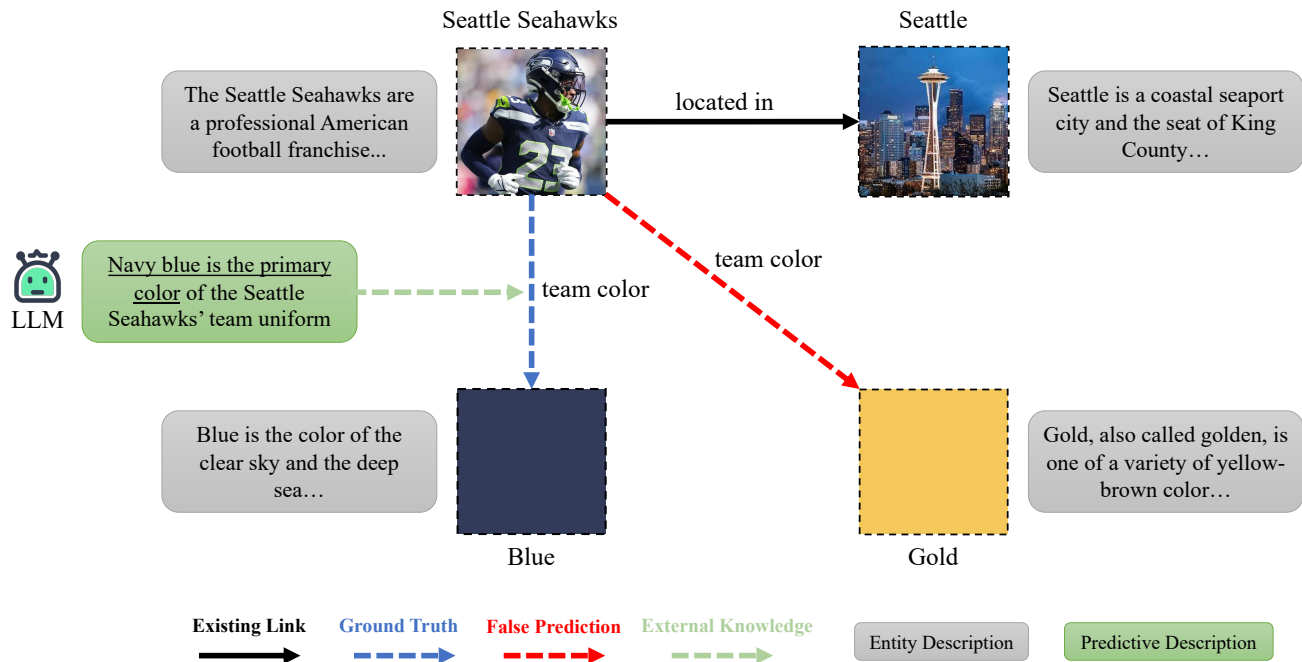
Seattle Seahawks

Seattle

The Seattle Seahawks are a professional American football franchise...

located in

Seattle is a coastal seaport city and the seat of King County…

LLM

Navy blue is the primary color of the Seattle Seahawks' team uniform

team color

team color

Blue is the color of the clear sky and the deep sea…

Blue

Gold

Gold, also called golden, is one of a variety of yellow-brown color…

Existing Link

Ground Truth

False Prediction

External Knowledge

Entity Description

Predictive Description